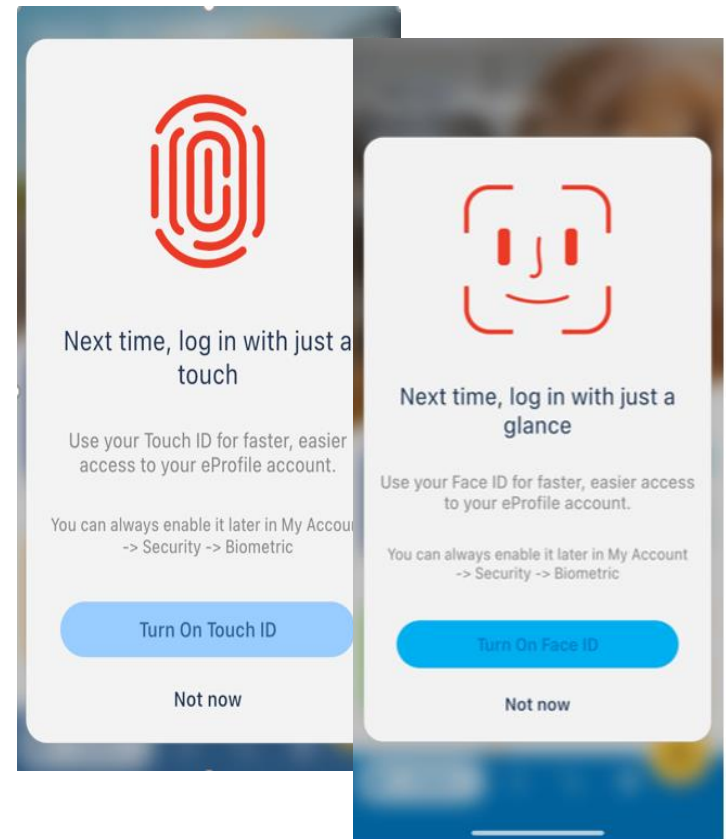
Next time, log in with just a touch

Use your Touch ID for faster, easier access to your eProfile account.

You can always enable it later in My Accoun -> Security -> Biometric

Turn On Touch ID

Not now

Next time, log in with just a glance

Use your Face ID for faster, easier access to your eProfile account.

You can always enable it later in My Account -> Security -> Biometric

Turn On Face ID

Not now